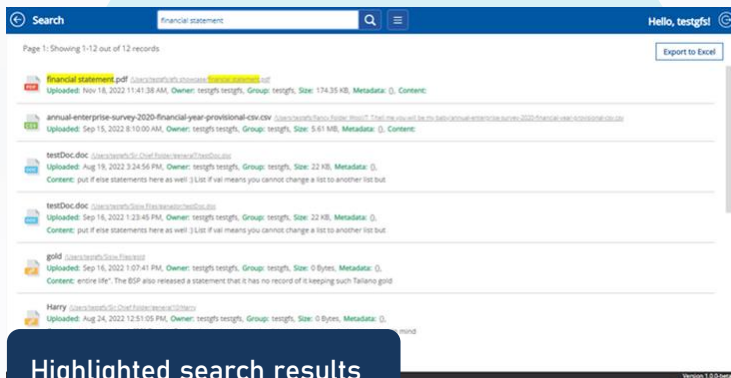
Search
financial statement
Hello, testgfs!

Page 1: Showing 1-12 out of 12 records

Export to Excel

financial statement.pdf /Users/testgfs/gfs showcase/financial statement.pdf
Uploaded: Nov 18, 2022 11:41:38 AM, Owner: testgfs testgfs, Group: testgfs, Size: 174.35 KB, Metadata: {}, Content:

annual-enterprise-survey-2020-financial-year-provisional-csv.csv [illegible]
Uploaded: Sep 15, 2022 8:10:00 AM, Owner: testgfs testgfs, Group: testgfs, Size: 5.61 MB, Metadata: {}, Content:

testDoc.doc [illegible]
Uploaded: Aug 19, 2022 3:24:56 PM, Owner: testgfs testgfs, Group: testgfs, Size: 22 KB, Metadata: {},
Content: put if else statements here as well :) List if val means you cannot change a list to another list but

testDoc.doc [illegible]
Uploaded: Sep 16, 2022 1:23:45 PM, Owner: testgfs testgfs, Group: testgfs, Size: 22 KB, Metadata: {},
Content: put if else statements here as well :) List if val means you cannot change a list to another list but

gold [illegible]
Uploaded: Sep 16, 2022 1:07:41 PM, Owner: testgfs testgfs, Group: testgfs, Size: 0 Bytes, Metadata: {},
Content: entire life". The BSP also released a statement that it has no record of it keeping such Tallano gold

Harry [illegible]
Uploaded: Aug 24, 2022 12:51:05 PM, Owner: testgfs testgfs, Group: testgfs, Size: 0 Bytes, Metadata: {},
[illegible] mind

Highlighted search results

Version 1.0.0-beta